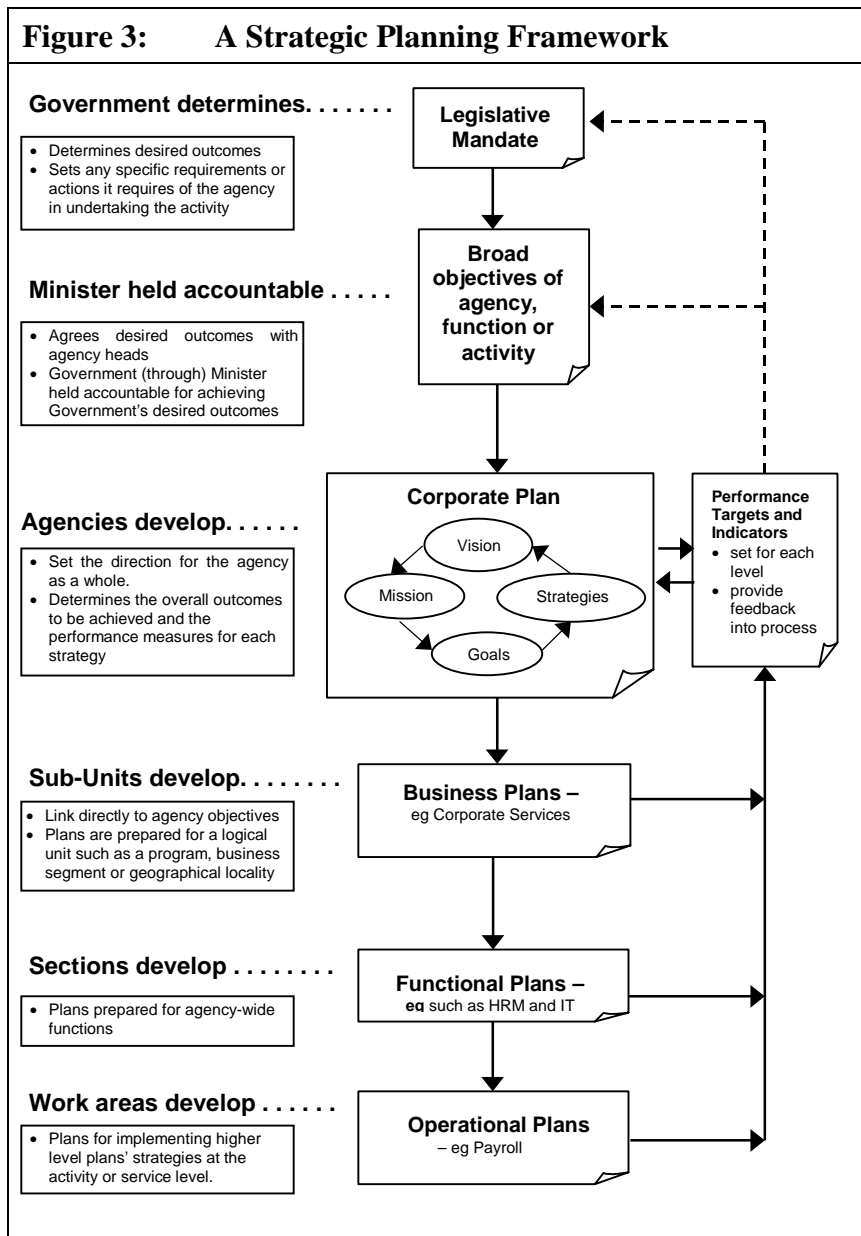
Figure 3: A Strategic Planning Framework

Government determines. . . . . . .

- Determines desired outcomes
- Sets any specific requirements or actions it requires of the agency in undertaking the activity

Legislative Mandate

Minister held accountable . . . . .

- Agrees desired outcomes with agency heads
- Government (through) Minister held accountable for achieving Government's desired outcomes

Broad objectives of agency, function or activity

Agencies develop. . . . . .

- Set the direction for the agency as a whole.
- Determines the overall outcomes to be achieved and the performance measures for each strategy

Corporate Plan

Vision

Mission

Strategies

Goals

Performance Targets and Indicators
- set for each level
- provide feedback into process

Sub-Units develop. . . . . . . .

- Link directly to agency objectives
- Plans are prepared for a logical unit such as a program, business segment or geographical locality

Business Plans – eg Corporate Services

Sections develop . . . . . . . .

- Plans prepared for agency-wide functions

Functional Plans – eg such as HRM and IT

Work areas develop . . . . . .

- Plans for implementing higher level plans' strategies at the activity or service level.

Operational Plans – eg Payroll